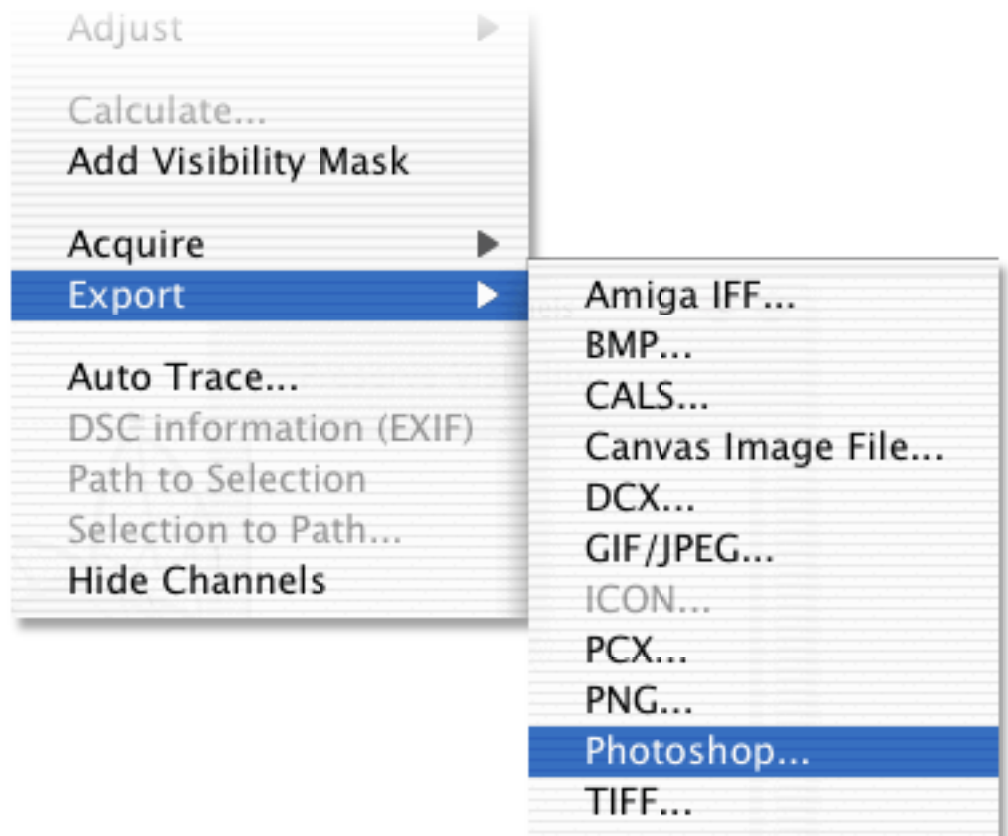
Adjust

Calculate...
Add Visibility Mask

Acquire
Export

Auto Trace...
DSC information (EXIF)
Path to Selection
Selection to Path...
Hide Channels

Amiga IFF...
BMP...
CALS...
Canvas Image File...
DCX...
GIF/JPEG...
ICON...
PCX...
PNG...
Photoshop...
TIFF...